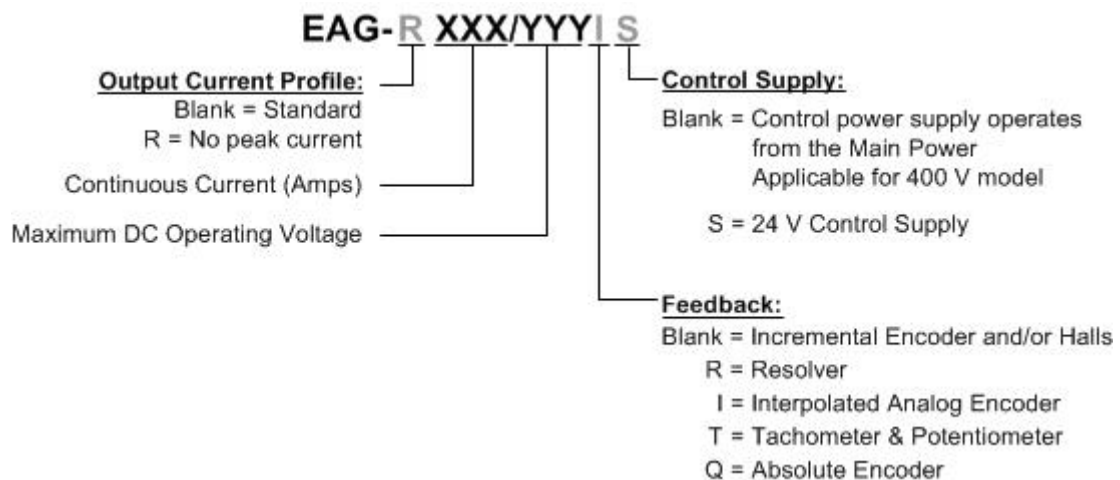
EAG-R XXX/YYYI S

Output Current Profile:
Blank = Standard
R = No peak current

Continuous Current (Amps)

Maximum DC Operating Voltage

Control Supply:
Blank = Control power supply operates from the Main Power Applicable for 400 V model

S = 24 V Control Supply

Feedback:
Blank = Incremental Encoder and/or Halls
R = Resolver
I = Interpolated Analog Encoder
T = Tachometer & Potentiometer
Q = Absolute Encoder